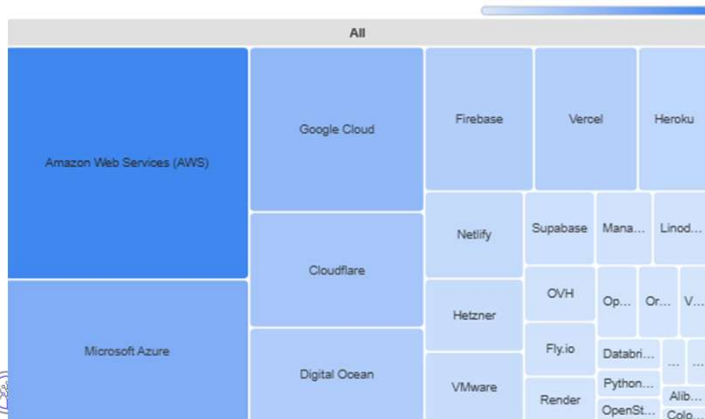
All

Amazon Web Services (AWS)

Microsoft Azure

Google Cloud

Cloudflare

Digital Ocean

Firebase

Vercel

Heroku

Netlify

Hetzner

VMware

Supabase

Mana...

Linod...

OVH

Op...

Or...

V...

Fly.io

Databri...

...

Render

Python...

OpenSt...

Alib...

Colo...